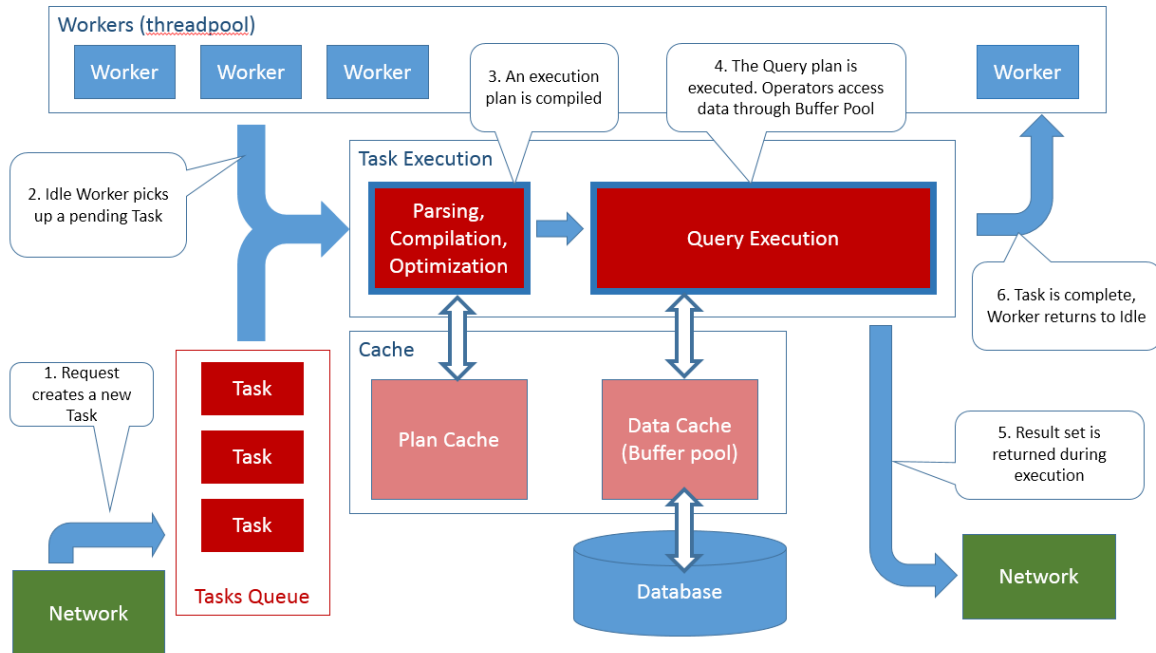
Workers (threadpool)

Worker

Worker

Worker

3. An execution plan is compiled

4. The Query plan is executed. Operators access data through Buffer Pool

Worker

2. Idle Worker picks up a pending Task

Task Execution

Parsing, Compilation, Optimization

Query Execution

6. Task is complete, Worker returns to Idle

Cache

1. Request creates a new Task

Task

Task

Task

Plan Cache

Data Cache (Buffer pool)

5. Result set is returned during execution

Network

Tasks Queue

Database

Network